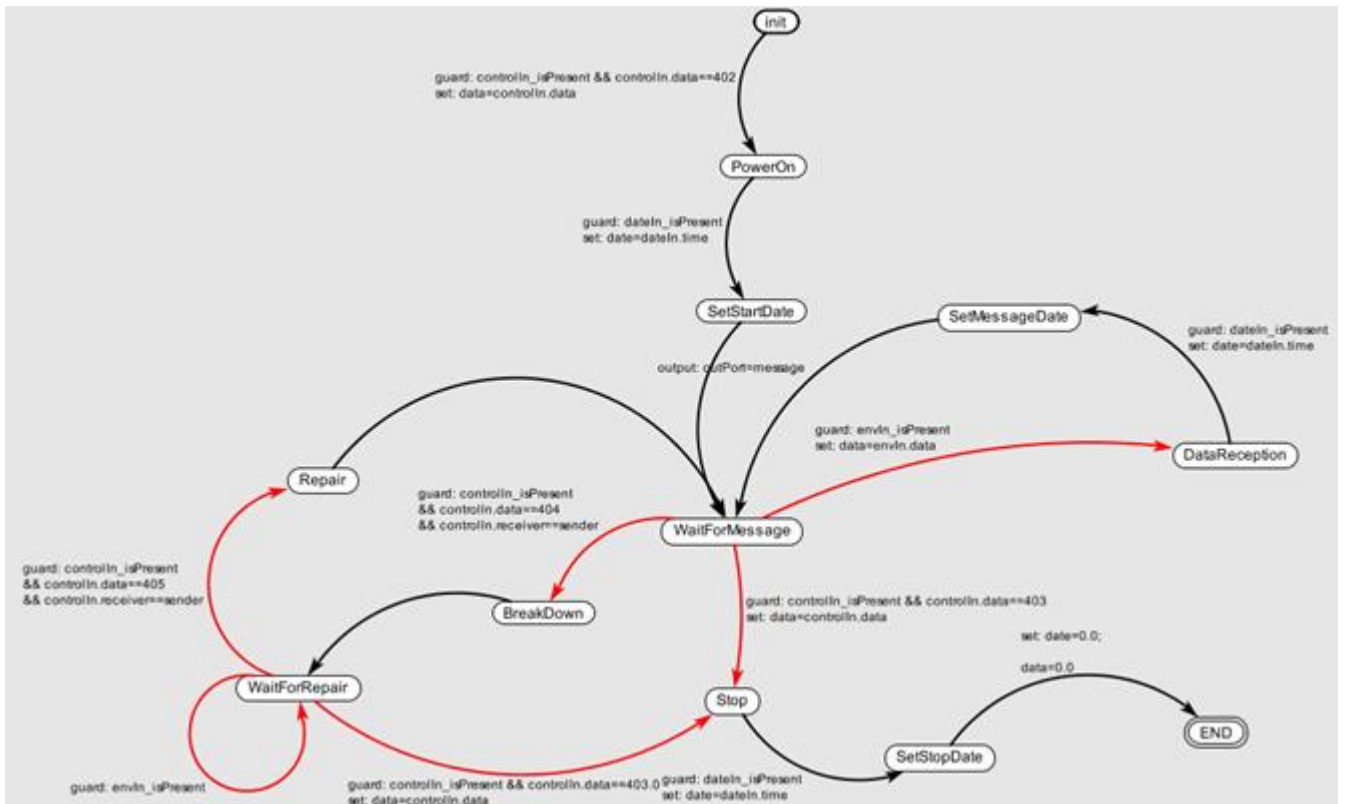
init

guard: controlIn_isPresent && controlIn.data==402
set: data=controlIn.data

PowerOn

guard: dateIn_isPresent
set: date=dateIn.time

SetStartDate

SetMessageDate

guard: dateIn_isPresent
set: date=dateIn.time

output: outPort=message

guard: envIn_isPresent
set: data=envIn.data

DataReception

Repair

guard: controlIn_isPresent
&& controlIn.data==404
&& controlIn.receiver==sender

WaitForMessage

guard: controlIn_isPresent
&& controlIn.data==405
&& controlIn.receiver==sender

BreakDown

guard: controlIn_isPresent && controlIn.data==403
set: data=controlIn.data

set: date=0.0;

data=0.0

WaitForRepair

Stop

END

SetStopDate

guard: envIn_isPresent

guard: controlIn_isPresent && controlIn.data==403.0
set: data=controlIn.data

guard: dateIn_isPresent
set: date=dateIn.time